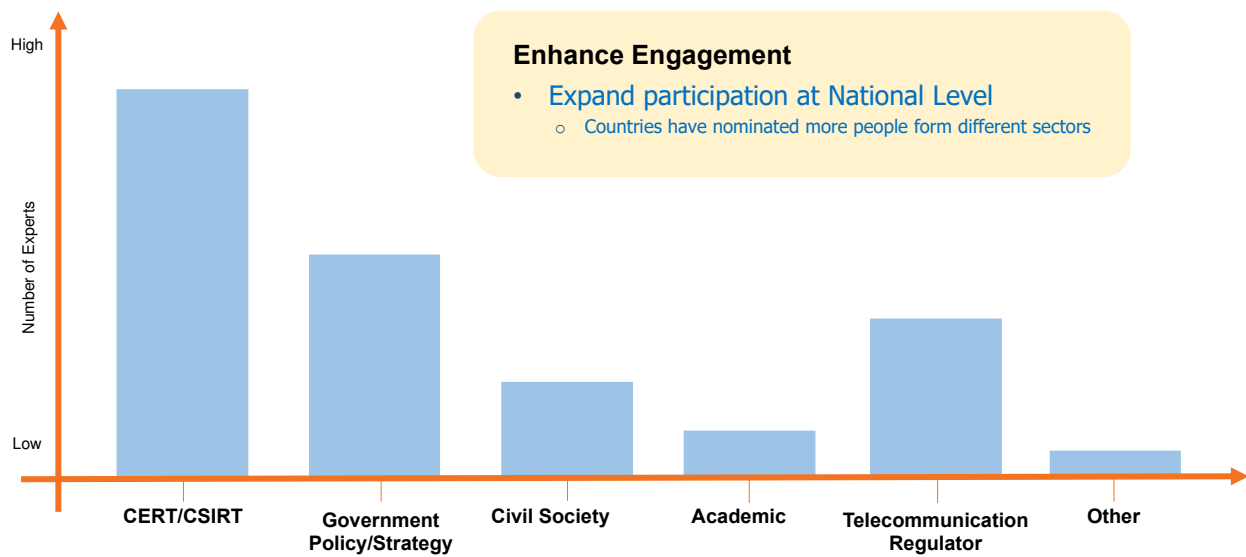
Enhance Engagement

• Expand participation at National Level
  o Countries have nominated more people form different sectors

High

Number of Experts

Low

CERT/CSIRT
Government Policy/Strategy
Civil Society
Academic
Telecommunication Regulator
Other